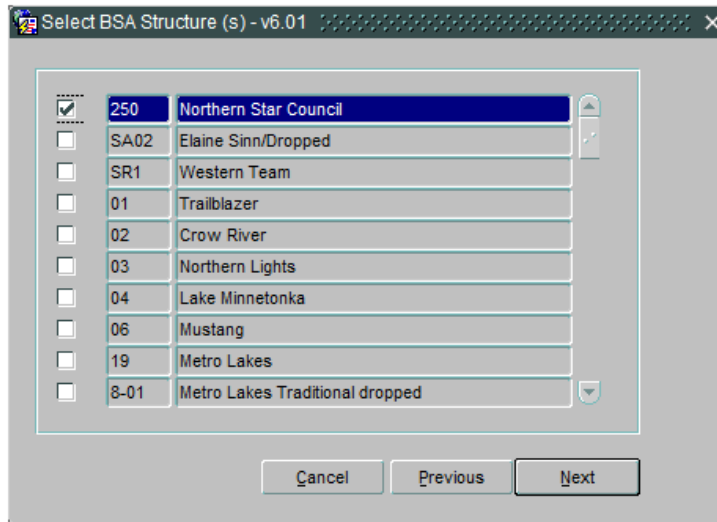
Select BSA Structure (s) - v6.01

| | | |
|---|---|---|
| ☑ | 250 | Northern Star Council |
| ☐ | SA02 | Elaine Sinn/Dropped |
| ☐ | SR1 | Western Team |
| ☐ | 01 | Trailblazer |
| ☐ | 02 | Crow River |
| ☐ | 03 | Northern Lights |
| ☐ | 04 | Lake Minnetonka |
| ☐ | 06 | Mustang |
| ☐ | 19 | Metro Lakes |
| ☐ | 8-01 | Metro Lakes Traditional dropped |

Cancel Previous Next